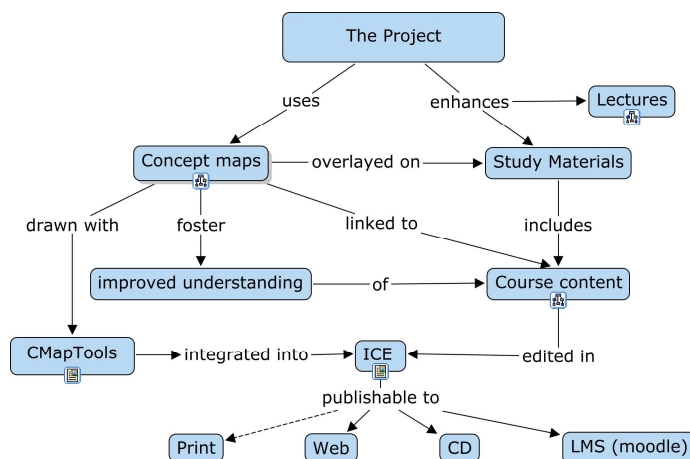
The Project

uses

enhances

Lectures

Concept maps

overlayed on

Study Materials

drawn with

foster

linked to

includes

improved understanding

of

Course content

CMapTools

integrated into

ICE

edited in

publishable to

Print

Web

CD

LMS (moodle)